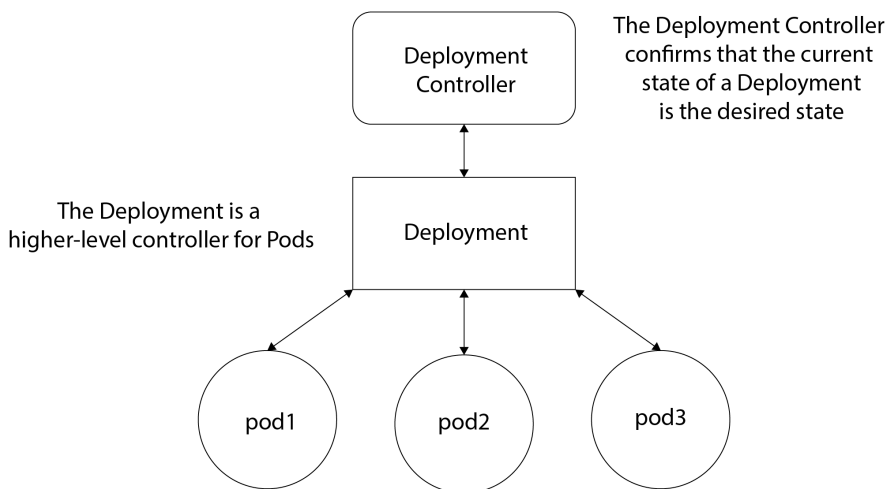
Deployment Controller

The Deployment Controller confirms that the current state of a Deployment is the desired state

The Deployment is a higher-level controller for Pods

Deployment

pod1

pod2

pod3